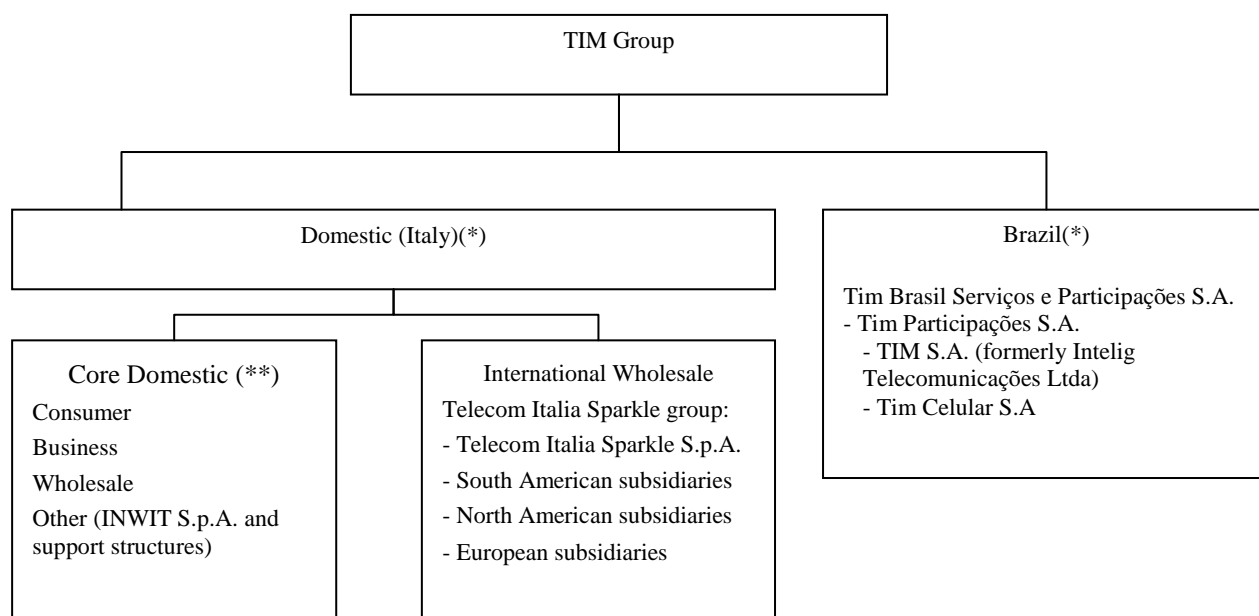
TIM Group

Domestic (Italy)(*)

Core Domestic (**)
Consumer
Business
Wholesale
Other (INWIT S.p.A. and support structures)

International Wholesale
Telecom Italia Sparkle group:
- Telecom Italia Sparkle S.p.A.
- South American subsidiaries
- North American subsidiaries
- European subsidiaries

Brazil(*)

Tim Brasil Serviços e Participações S.A.
- Tim Participações S.A.
- TIM S.A. (formerly Intelig Telecomunicações Ltda)
- Tim Celular S.A